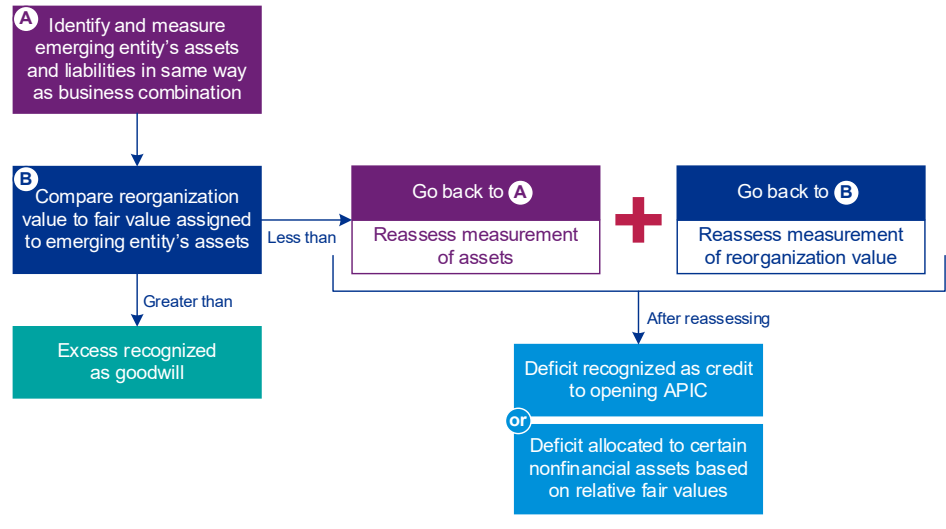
A Identify and measure emerging entity's assets and liabilities in same way as business combination

B Compare reorganization value to fair value assigned to emerging entity's assets

Less than

Go back to A

Reassess measurement of assets

Go back to B

Reassess measurement of reorganization value

Greater than

Excess recognized as goodwill

After reassessing

Deficit recognized as credit to opening APIC

or

Deficit allocated to certain nonfinancial assets based on relative fair values